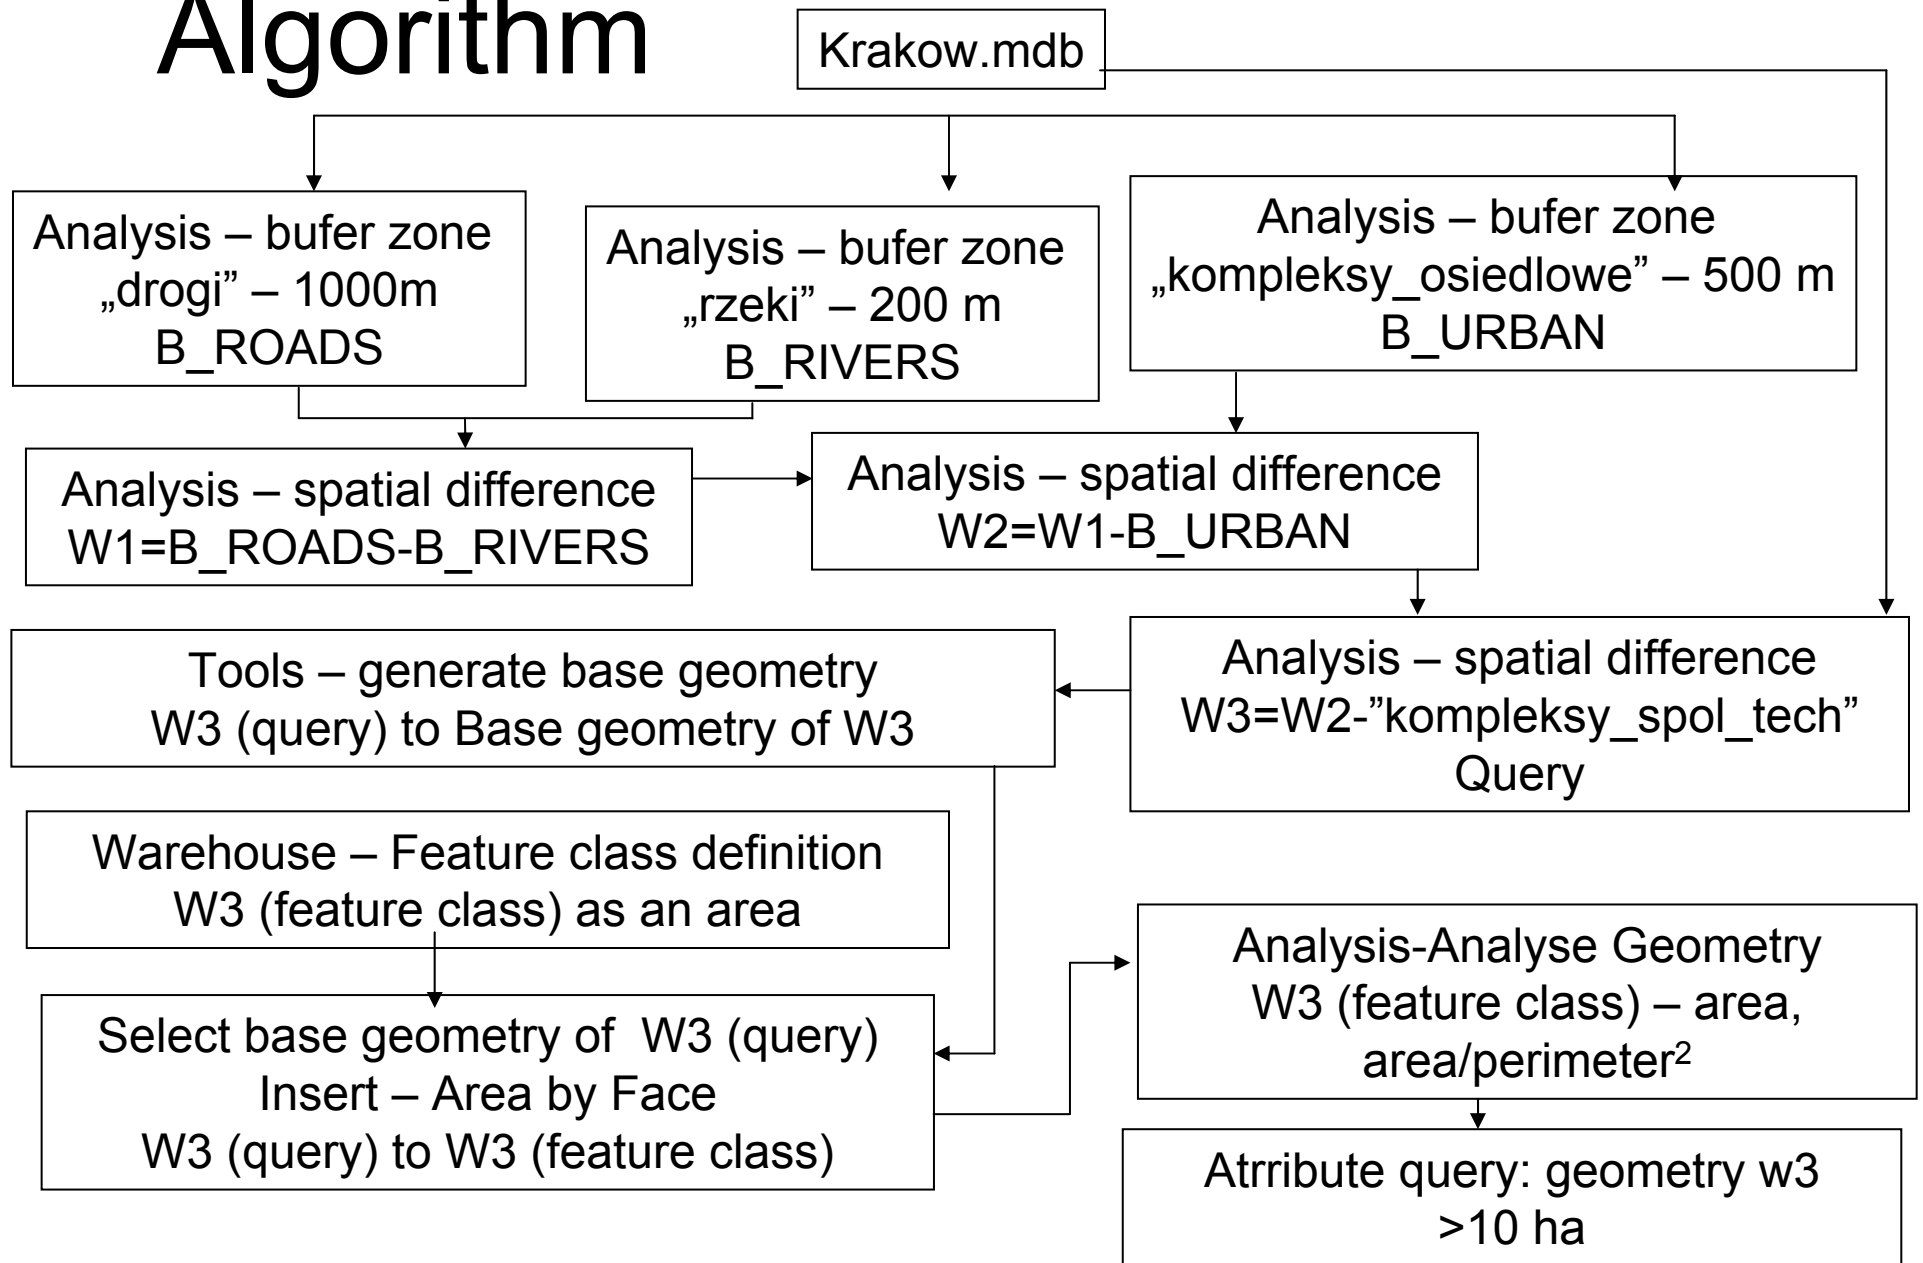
Algorithm

Krakow.mdb

Analysis – bufer zone „drogi” – 1000m B_ROADS

Analysis – bufer zone „rzeki” – 200 m B_RIVERS

Analysis – bufer zone „kompleksy_osiedlowe” – 500 m B_URBAN

Analysis – spatial difference W1=B_ROADS-B_RIVERS

Analysis – spatial difference W2=W1-B_URBAN

Tools – generate base geometry W3 (query) to Base geometry of W3

Analysis – spatial difference W3=W2-”kompleksy_spol_tech” Query

Warehouse – Feature class definition W3 (feature class) as an area

Analysis-Analyse Geometry W3 (feature class) – area, area/perimeter$^2$

Select base geometry of W3 (query) Insert – Area by Face W3 (query) to W3 (feature class)

Atrribute query: geometry w3 >10 ha